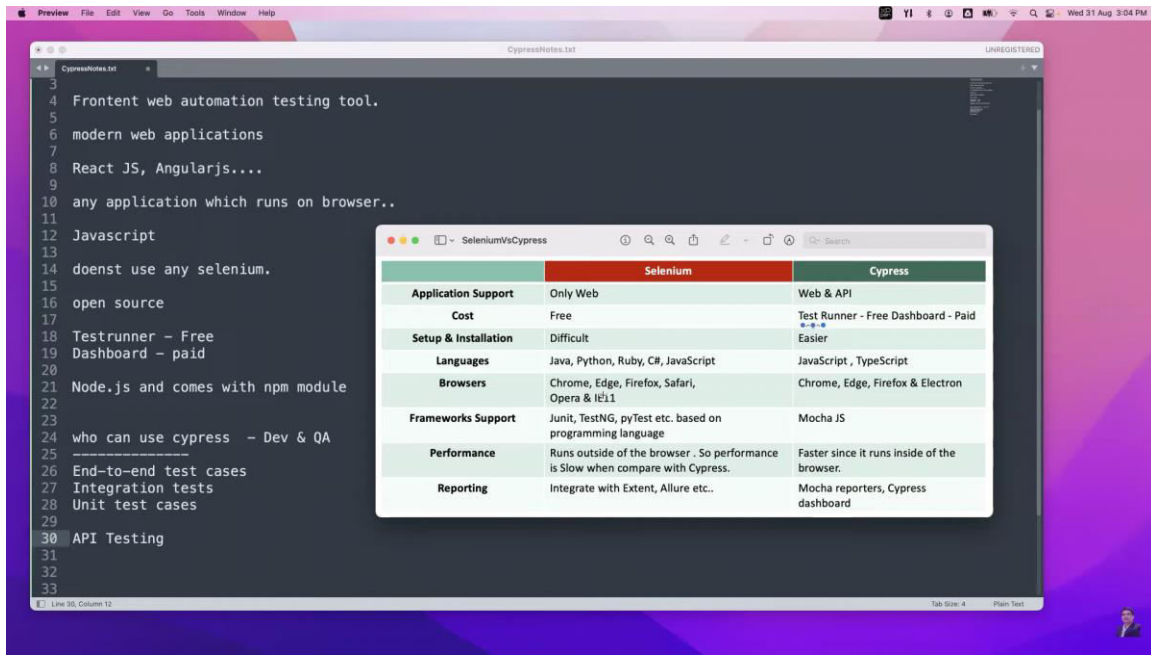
Preview File Edit View Go Tools Window Help
Wed 31 Aug 3:04 PM

CypressNotes.txt
UNREGISTERED
CypressNotes.txt

3
4 Frontent web automation testing tool.
5
6 modern web applications
7
8 React JS, Angularjs....
9
10 any application which runs on browser..
11
12 Javascript
13
14 doenst use any selenium.
15
16 open source
17
18 Testrunner - Free
19 Dashboard - paid
20
21 Node.js and comes with npm module
22
23
24 who can use cypress - Dev & QA
25 -------------
26 End-to-end test cases
27 Integration tests
28 Unit test cases
29
30 API Testing
31
32
33

SeleniumVsCypress
Search

| | Selenium | Cypress |
|---|---|---|
| Application Support | Only Web | Web & API |
| Cost | Free | Test Runner - Free Dashboard - Paid |
| Setup & Installation | Difficult | Easier |
| Languages | Java, Python, Ruby, C#, JavaScript | JavaScript , TypeScript |
| Browsers | Chrome, Edge, Firefox, Safari, Opera & IE11 | Chrome, Edge, Firefox & Electron |
| Frameworks Support | Junit, TestNG, pyTest etc. based on programming language | Mocha JS |
| Performance | Runs outside of the browser . So performance is Slow when compare with Cypress. | Faster since it runs inside of the browser. |
| Reporting | Integrate with Extent, Allure etc.. | Mocha reporters, Cypress dashboard |

Line 30, Column 12
Tab Size: 4
Plain Text